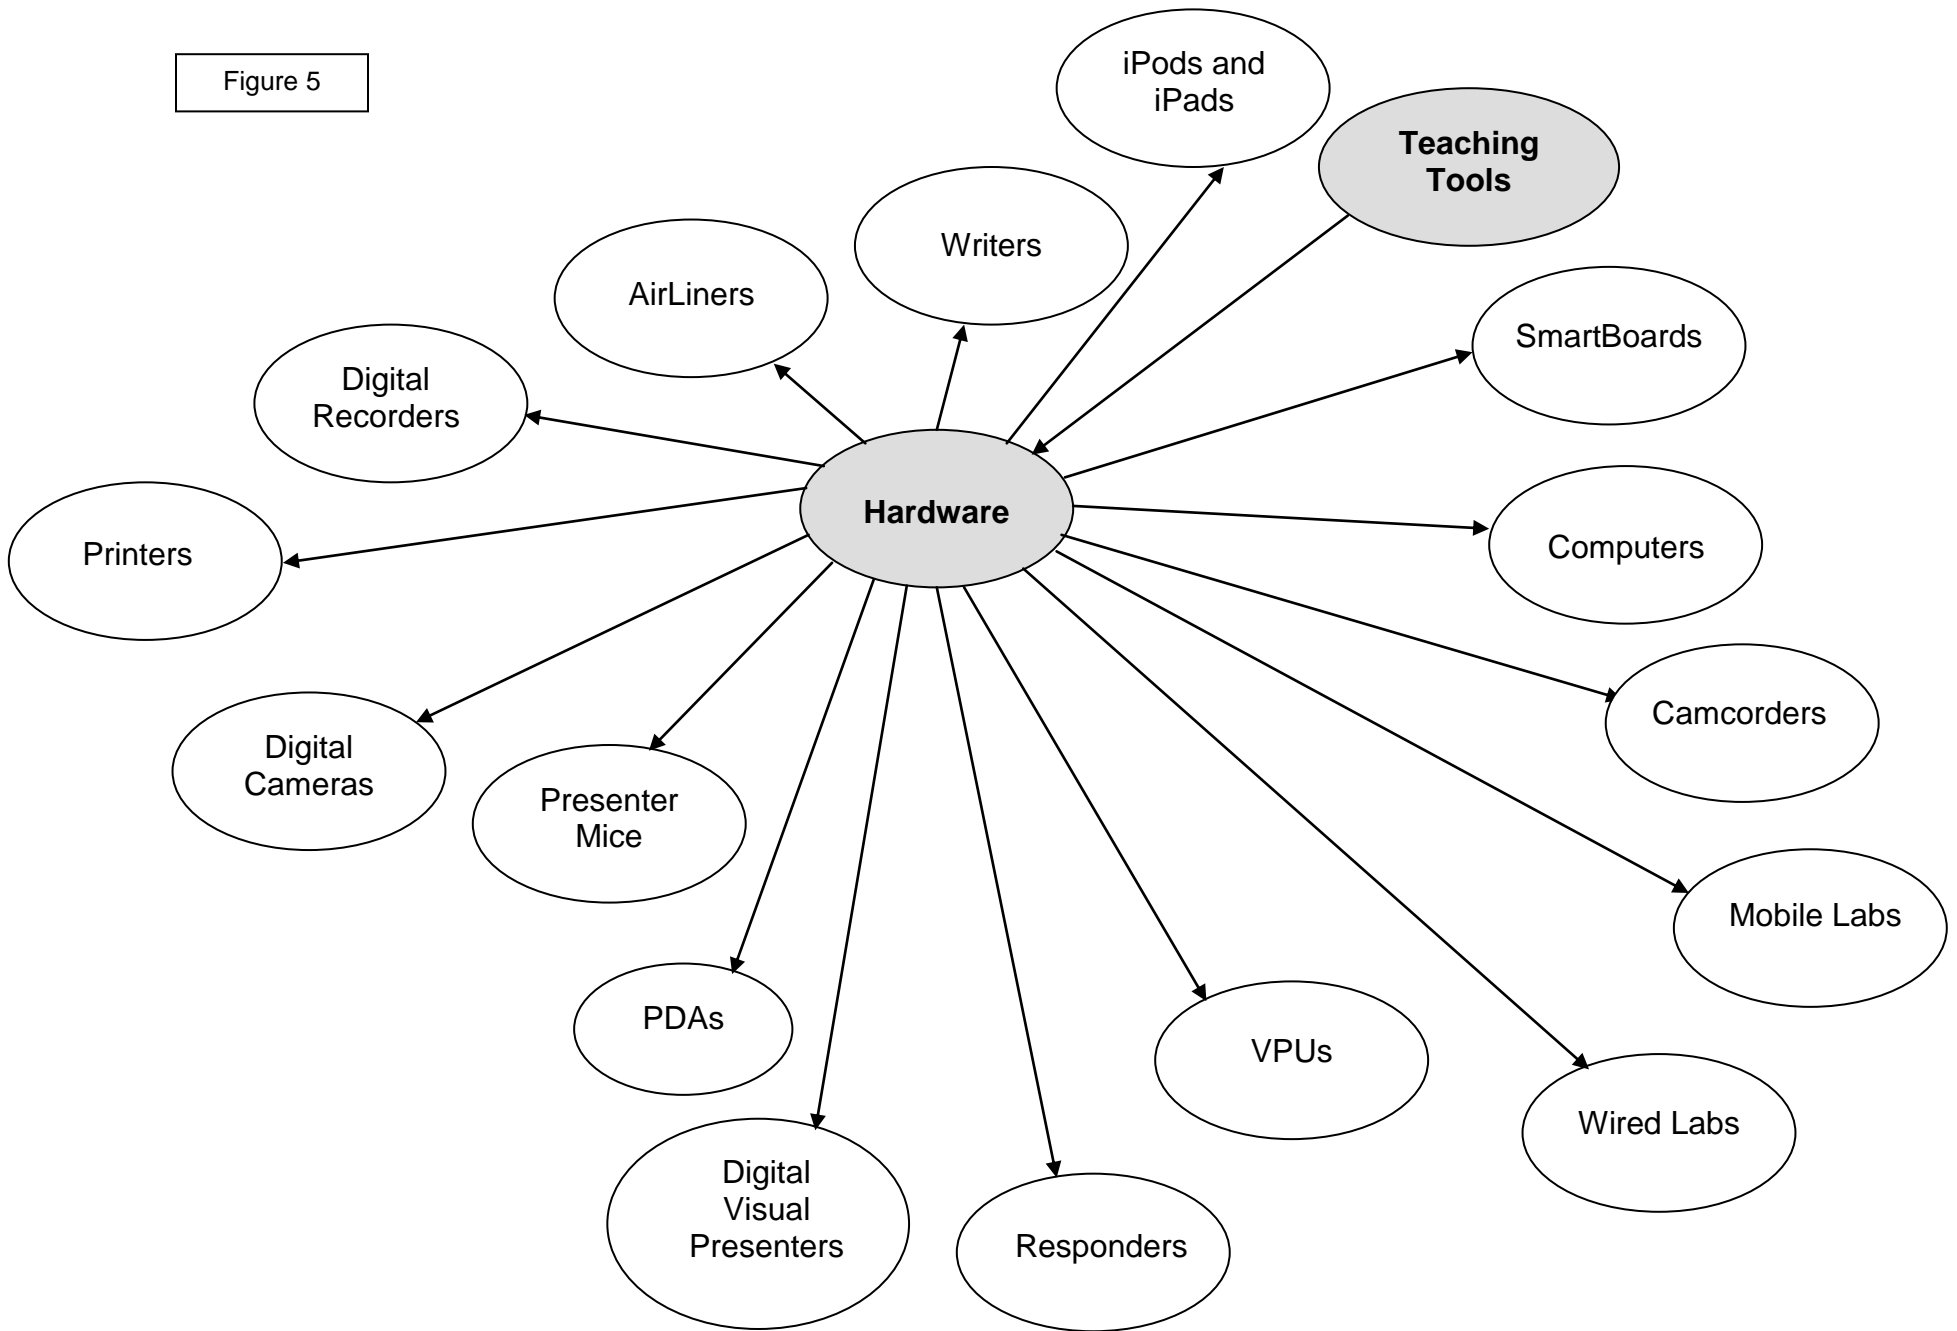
Figure 5

iPods and iPads

Teaching Tools

Writers

AirLiners

SmartBoards

Digital Recorders

Hardware

Printers

Computers

Camcorders

Digital Cameras

Presenter Mice

Mobile Labs

PDAs

VPUs

Wired Labs

Digital Visual Presenters

Responders